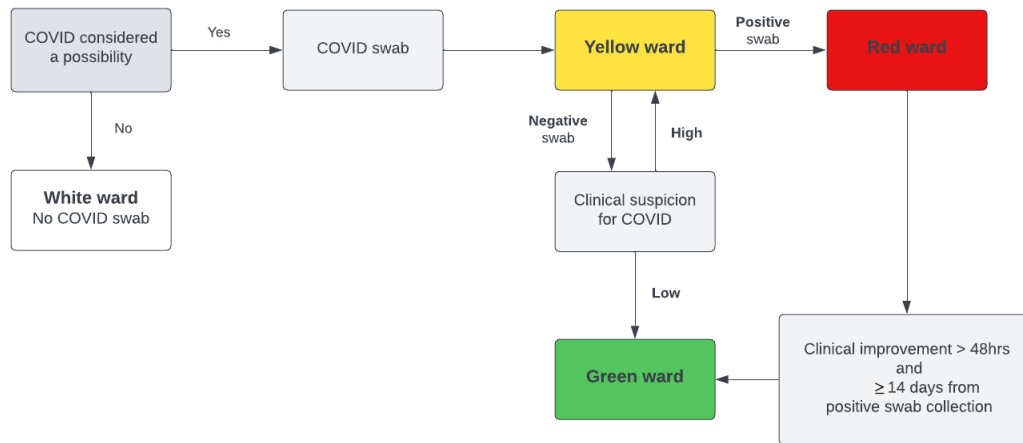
COVID considered a possibility

Yes

COVID swab

Yellow ward

Positive swab

Red ward

No

White ward
No COVID swab

Negative swab

High

Clinical suspicion for COVID

Low

Green ward

Clinical improvement > 48hrs and $\geq$ 14 days from positive swab collection